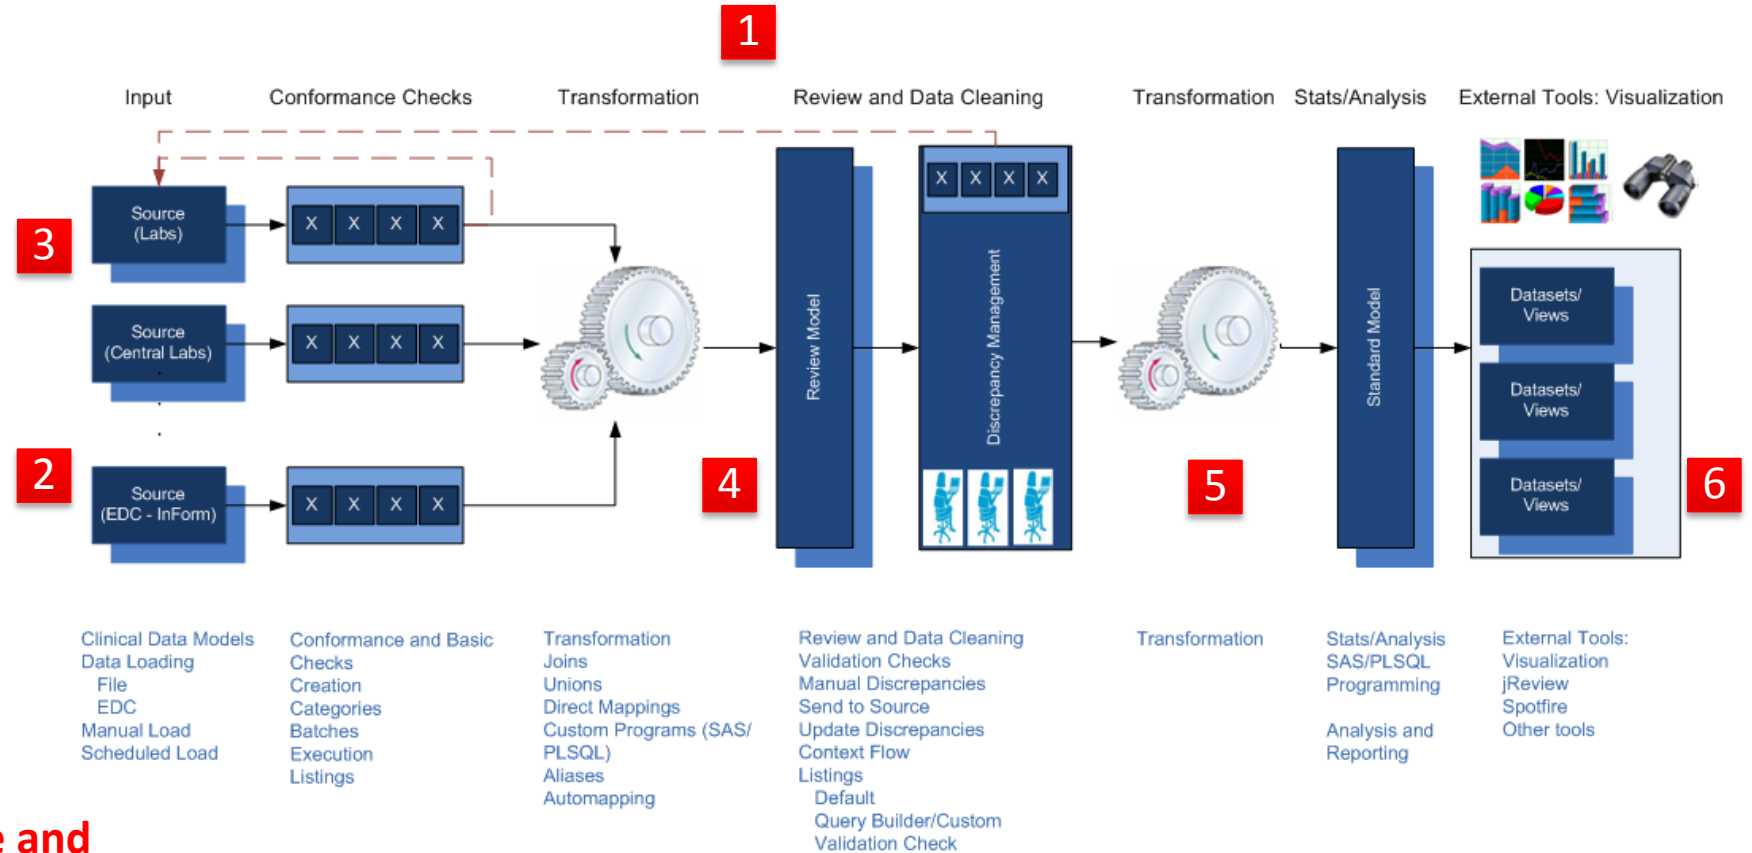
1

Input

Conformance Checks

Transformation

Review and Data Cleaning

Transformation

Stats/Analysis

External Tools: Visualization

3

Source (Labs)

X X X X

Source (Central Labs)

X X X X

2

Source (EDC - InForm)

X X X X

Review Model

X X X X

Discrepancy Management

4

5

Standard Model

Datasets/ Views

Datasets/ Views

Datasets/ Views

6

Clinical Data Models
Data Loading
File
EDC
Manual Load
Scheduled Load

Conformance and Basic Checks
Creation
Categories
Batches
Execution
Listings

Transformation
Joins
Unions
Direct Mappings
Custom Programs (SAS/ PLSQL)
Aliases
Automapping

Review and Data Cleaning
Validation Checks
Manual Discrepancies
Send to Source
Update Discrepancies
Context Flow
Listings
Default
Query Builder/Custom
Validation Check

Transformation

Stats/Analysis
SAS/PLSQL
Programming

Analysis and Reporting

External Tools:
Visualization
jReview
Spotfire
Other tools

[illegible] and